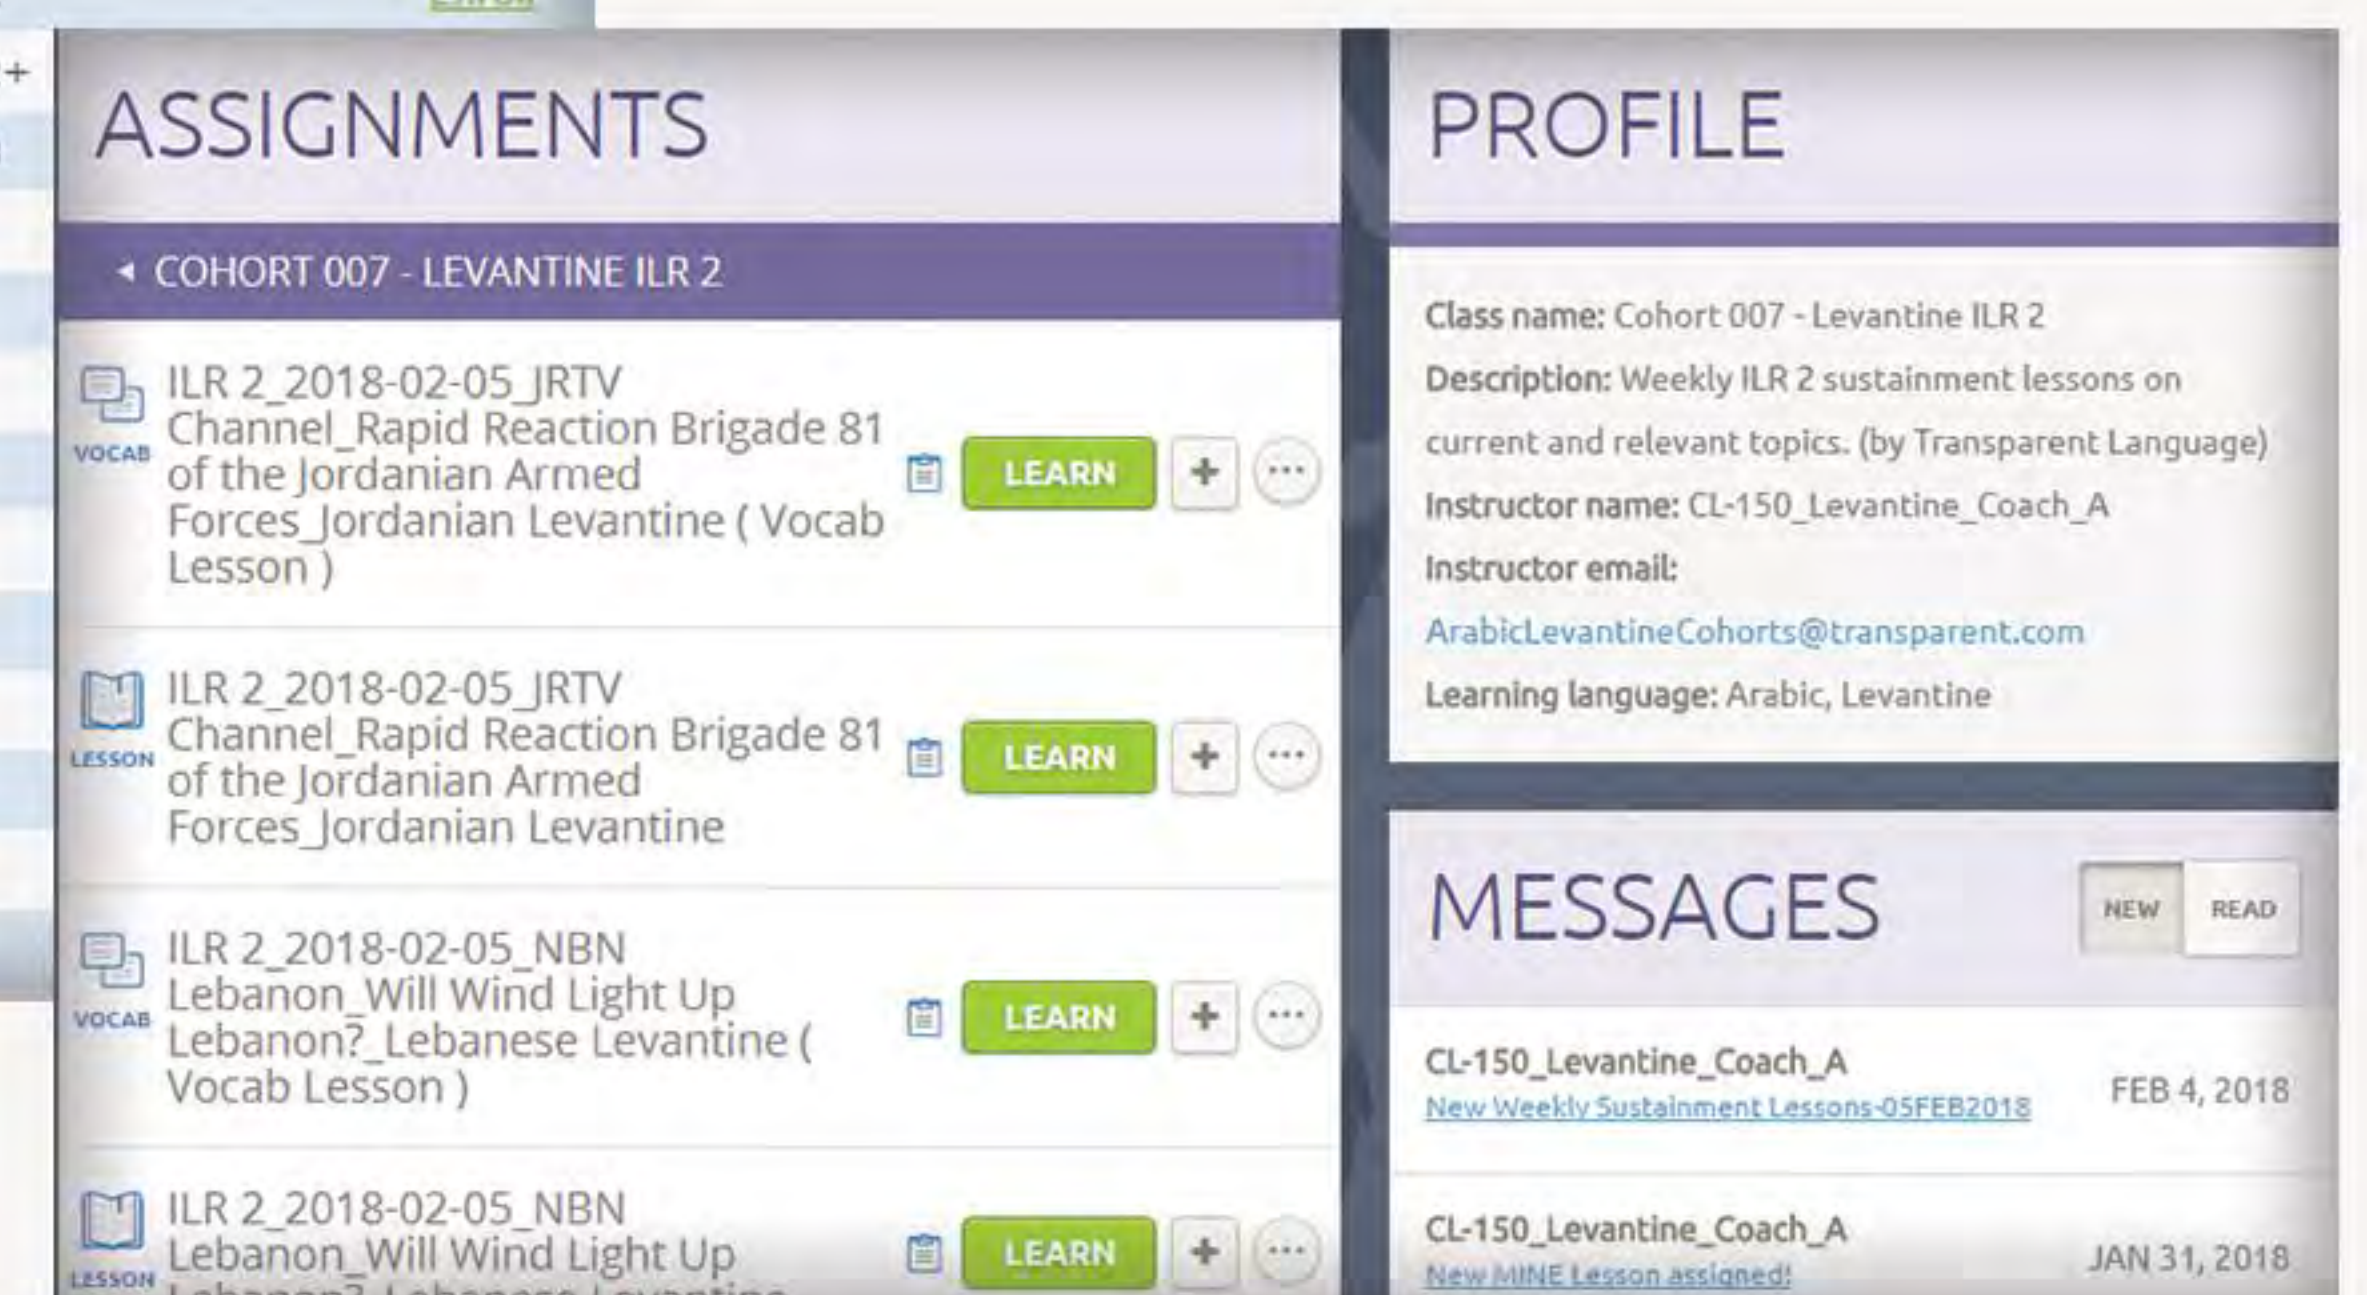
+

ASSIGNMENTS

◂ COHORT 007 - LEVANTINE ILR 2

VOCAB
ILR 2_2018-02-05_JRTV Channel_Rapid Reaction Brigade 81 of the Jordanian Armed Forces_Jordanian Levantine ( Vocab Lesson )
LEARN
+
···

LESSON
ILR 2_2018-02-05_JRTV Channel_Rapid Reaction Brigade 81 of the Jordanian Armed Forces_Jordanian Levantine
LEARN
+
···

VOCAB
ILR 2_2018-02-05_NBN Lebanon_Will Wind Light Up Lebanon?_Lebanese Levantine ( Vocab Lesson )
LEARN
+
···

LESSON
ILR 2_2018-02-05_NBN Lebanon_Will Wind Light Up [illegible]
LEARN
+
···

PROFILE

Class name: Cohort 007 - Levantine ILR 2

Description: Weekly ILR 2 sustainment lessons on current and relevant topics. (by Transparent Language)

Instructor name: CL-150_Levantine_Coach_A

Instructor email: ArabicLevantineCohorts@transparent.com

Learning language: Arabic, Levantine

MESSAGES

NEW
READ

CL-150_Levantine_Coach_A
New Weekly Sustainment Lessons-05FEB2018
FEB 4, 2018

CL-150_Levantine_Coach_A
New MINE Lesson assigned!
JAN 31, 2018